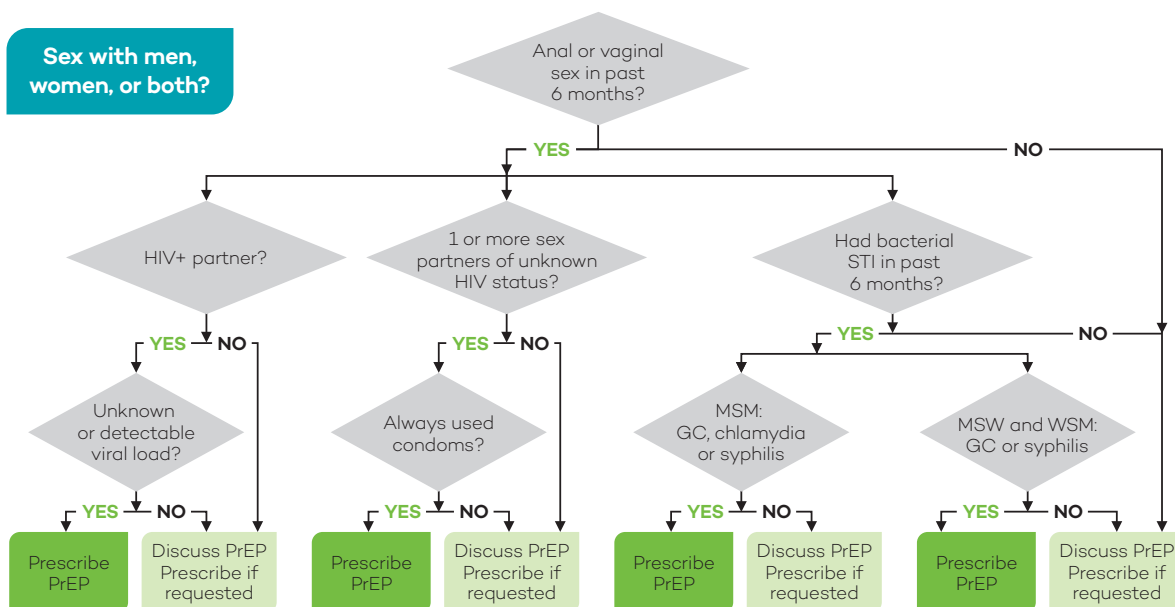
Sex with men, women, or both?

Anal or vaginal sex in past 6 months?

YES

NO

HIV+ partner?

YES NO

Unknown or detectable viral load?

YES NO

Prescribe PrEP

Discuss PrEP Prescribe if requested

1 or more sex partners of unknown HIV status?

YES NO

Always used condoms?

YES NO

Prescribe PrEP

Discuss PrEP Prescribe if requested

Had bacterial STI in past 6 months?

YES

NO

MSM: GC, chlamydia or syphilis

YES NO

Prescribe PrEP

Discuss PrEP Prescribe if requested

MSW and WSM: GC or syphilis

YES NO

Prescribe PrEP

Discuss PrEP Prescribe if requested